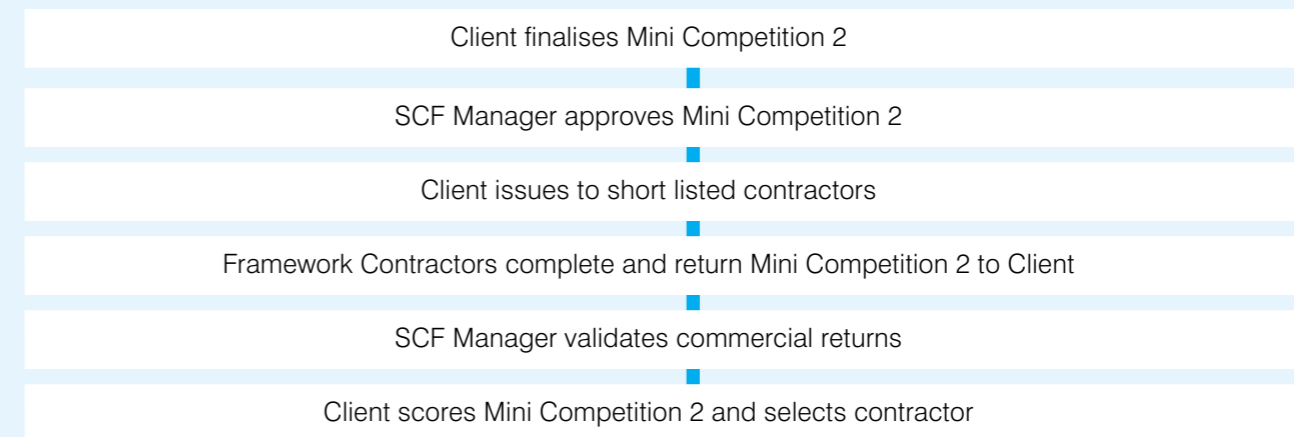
Client finalises Mini Competition 2

SCF Manager approves Mini Competition 2

Client issues to short listed contractors

Framework Contractors complete and return Mini Competition 2 to Client

SCF Manager validates commercial returns

Client scores Mini Competition 2 and selects contractor